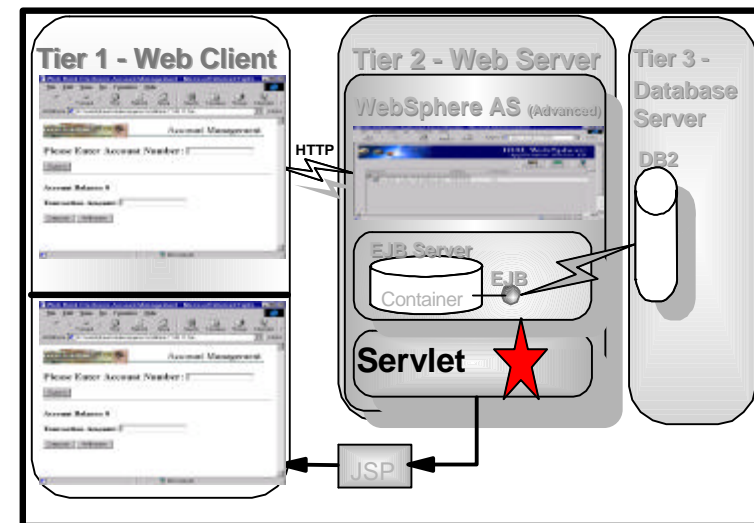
Tier 1 - Web Client

Account Management

Please Enter Account Number :

Account Balance $

Transaction Amount :

Account Management

Please Enter Account Number :

Account Balance $

Transaction Amount :

HTTP

Tier 2 - Web Server

WebSphere AS (Advanced)

EJB Server

Container

EJB

Servlet

JSP

Tier 3 - Database Server

DB2